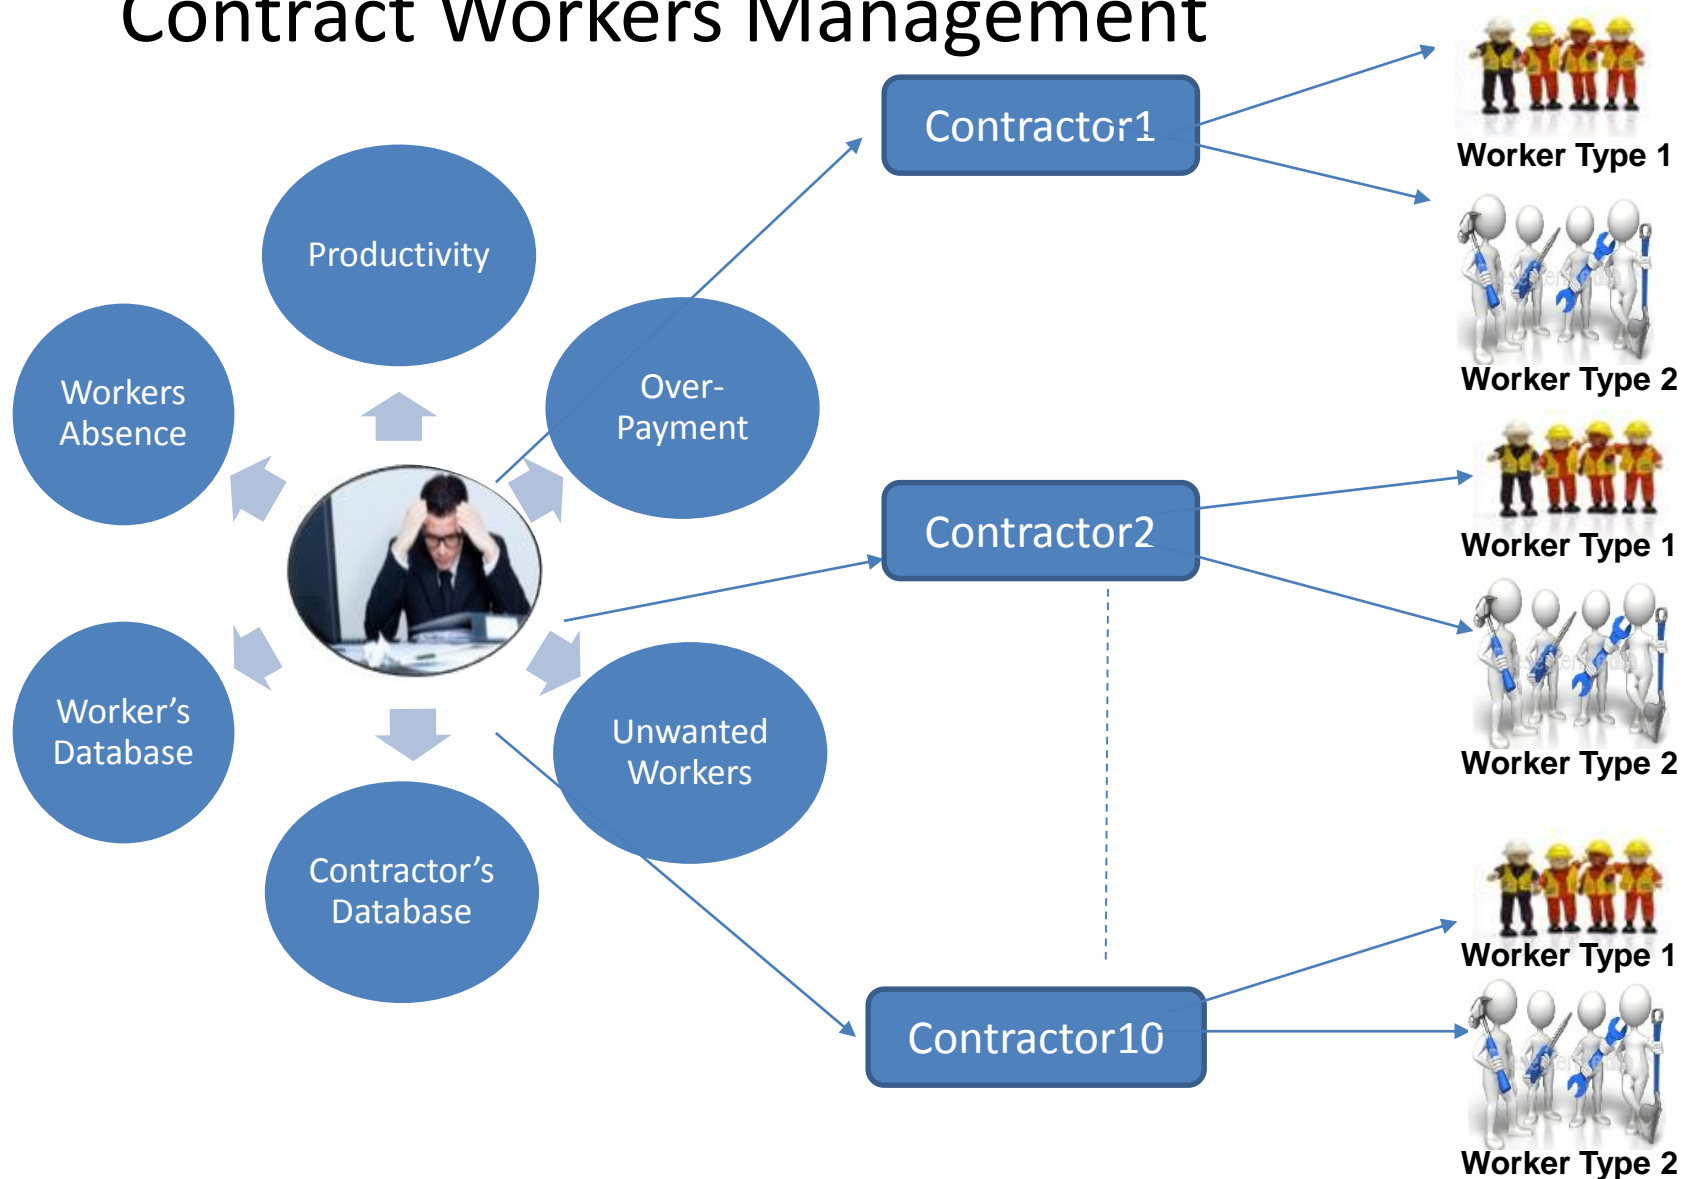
Contract Workers Management

Productivity

Workers Absence

Over-Payment

Worker's Database

Unwanted Workers

Contractor's Database

Contractor1

Worker Type 1

Worker Type 2

Contractor2

Worker Type 1

Worker Type 2

Worker Type 1

Contractor10

Worker Type 2